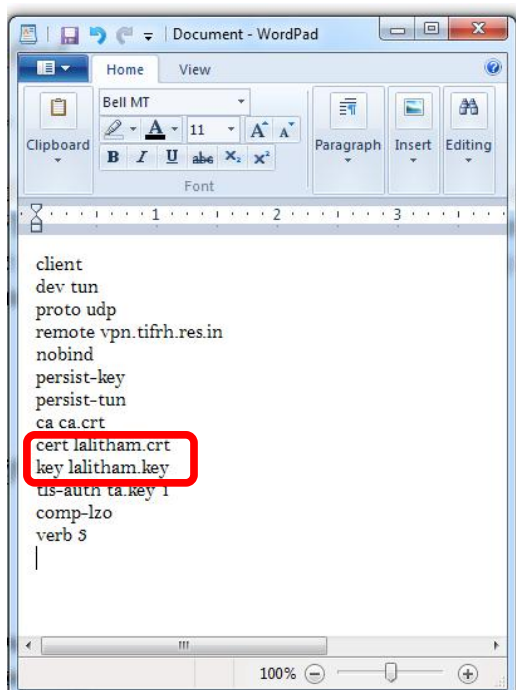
Document - WordPad

Home
View

Clipboard
Bell MT
11
B I U abc $X_2$ $X^2$
Font
Paragraph
Insert
Editing

1 2 3

client
dev tun
proto udp
remote vpn.tifrh.res.in
nobind
persist-key
persist-tun
ca ca.crt
cert lalitham.crt
key lalitham.key
tls-auth ta.key 1
comp-lzo
verb 3

100%